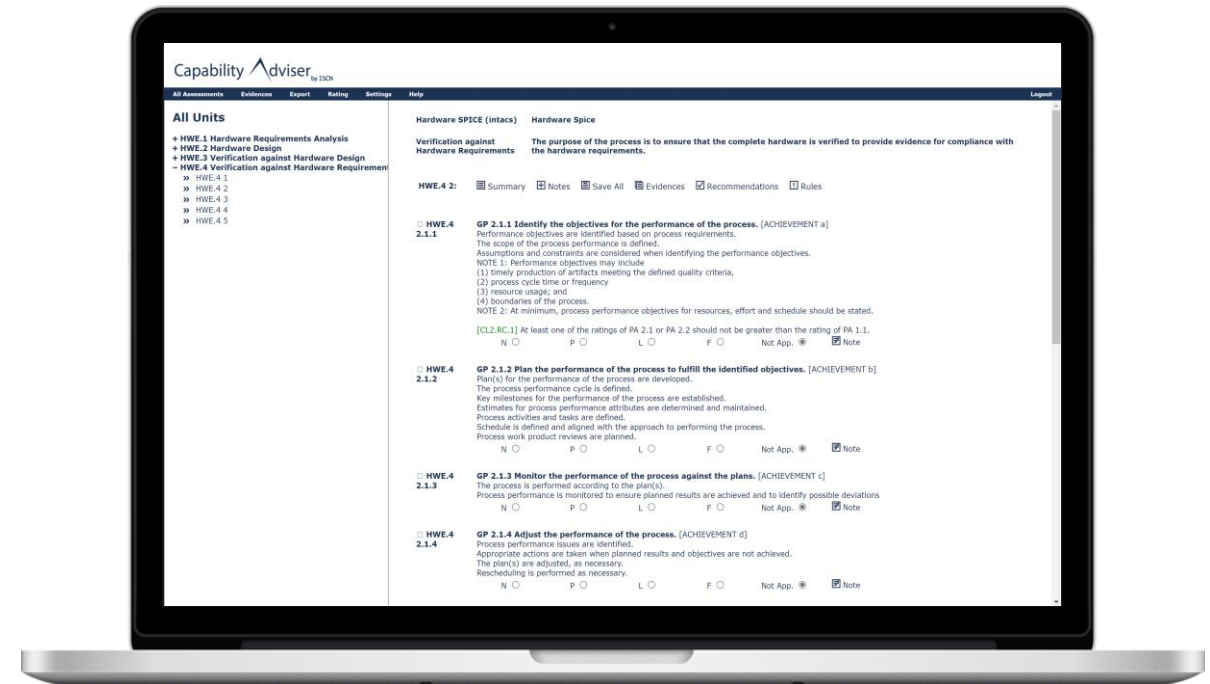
Capability Adviser by ISCN

All Assessments Evidences Export Rating Settings Help Logout

All Units

+ HWE.1 Hardware Requirements Analysis
+ HWE.2 Hardware Design
+ HWE.3 Verification against Hardware Design
− HWE.4 Verification against Hardware Requirement
» HWE.4 1
» HWE.4 2
» HWE.4 3
» HWE.4 4
» HWE.4 5

Hardware SPICE (intacs) Hardware Spice

Verification against Hardware Requirements The purpose of the process is to ensure that the complete hardware is verified to provide evidence for compliance with the hardware requirements.

HWE.4 2: Summary Notes Save All Evidences Recommendations Rules

HWE.4 2.1.1 GP 2.1.1 Identify the objectives for the performance of the process. [ACHIEVEMENT a]
Performance objectives are identified based on process requirements.
The scope of the process performance is defined.
Assumptions and constraints are considered when identifying the performance objectives.
NOTE 1: Performance objectives may include
(1) timely production of artifacts meeting the defined quality criteria,
(2) process cycle time or frequency
(3) resource usage; and
(4) boundaries of the process.
NOTE 2: At minimum, process performance objectives for resources, effort and schedule should be stated.

[CL2.RC.1] At least one of the ratings of PA 2.1 or PA 2.2 should not be greater than the rating of PA 1.1.
N P L F Not App. Note

HWE.4 2.1.2 GP 2.1.2 Plan the performance of the process to fulfill the identified objectives. [ACHIEVEMENT b]
Plan(s) for the performance of the process are developed.
The process performance cycle is defined.
Key milestones for the performance of the process are established.
Estimates for process performance attributes are determined and maintained.
Process activities and tasks are defined.
Schedule is defined and aligned with the approach to performing the process.
Process work product reviews are planned.
N P L F Not App. Note

HWE.4 2.1.3 GP 2.1.3 Monitor the performance of the process against the plans. [ACHIEVEMENT c]
The process is performed according to the plan(s).
Process performance is monitored to ensure planned results are achieved and to identify possible deviations
N P L F Not App. Note

HWE.4 2.1.4 GP 2.1.4 Adjust the performance of the process. [ACHIEVEMENT d]
Process performance issues are identified.
Appropriate actions are taken when planned results and objectives are not achieved.
The plan(s) are adjusted, as necessary.
Rescheduling is performed as necessary.
N P L F Not App. Note